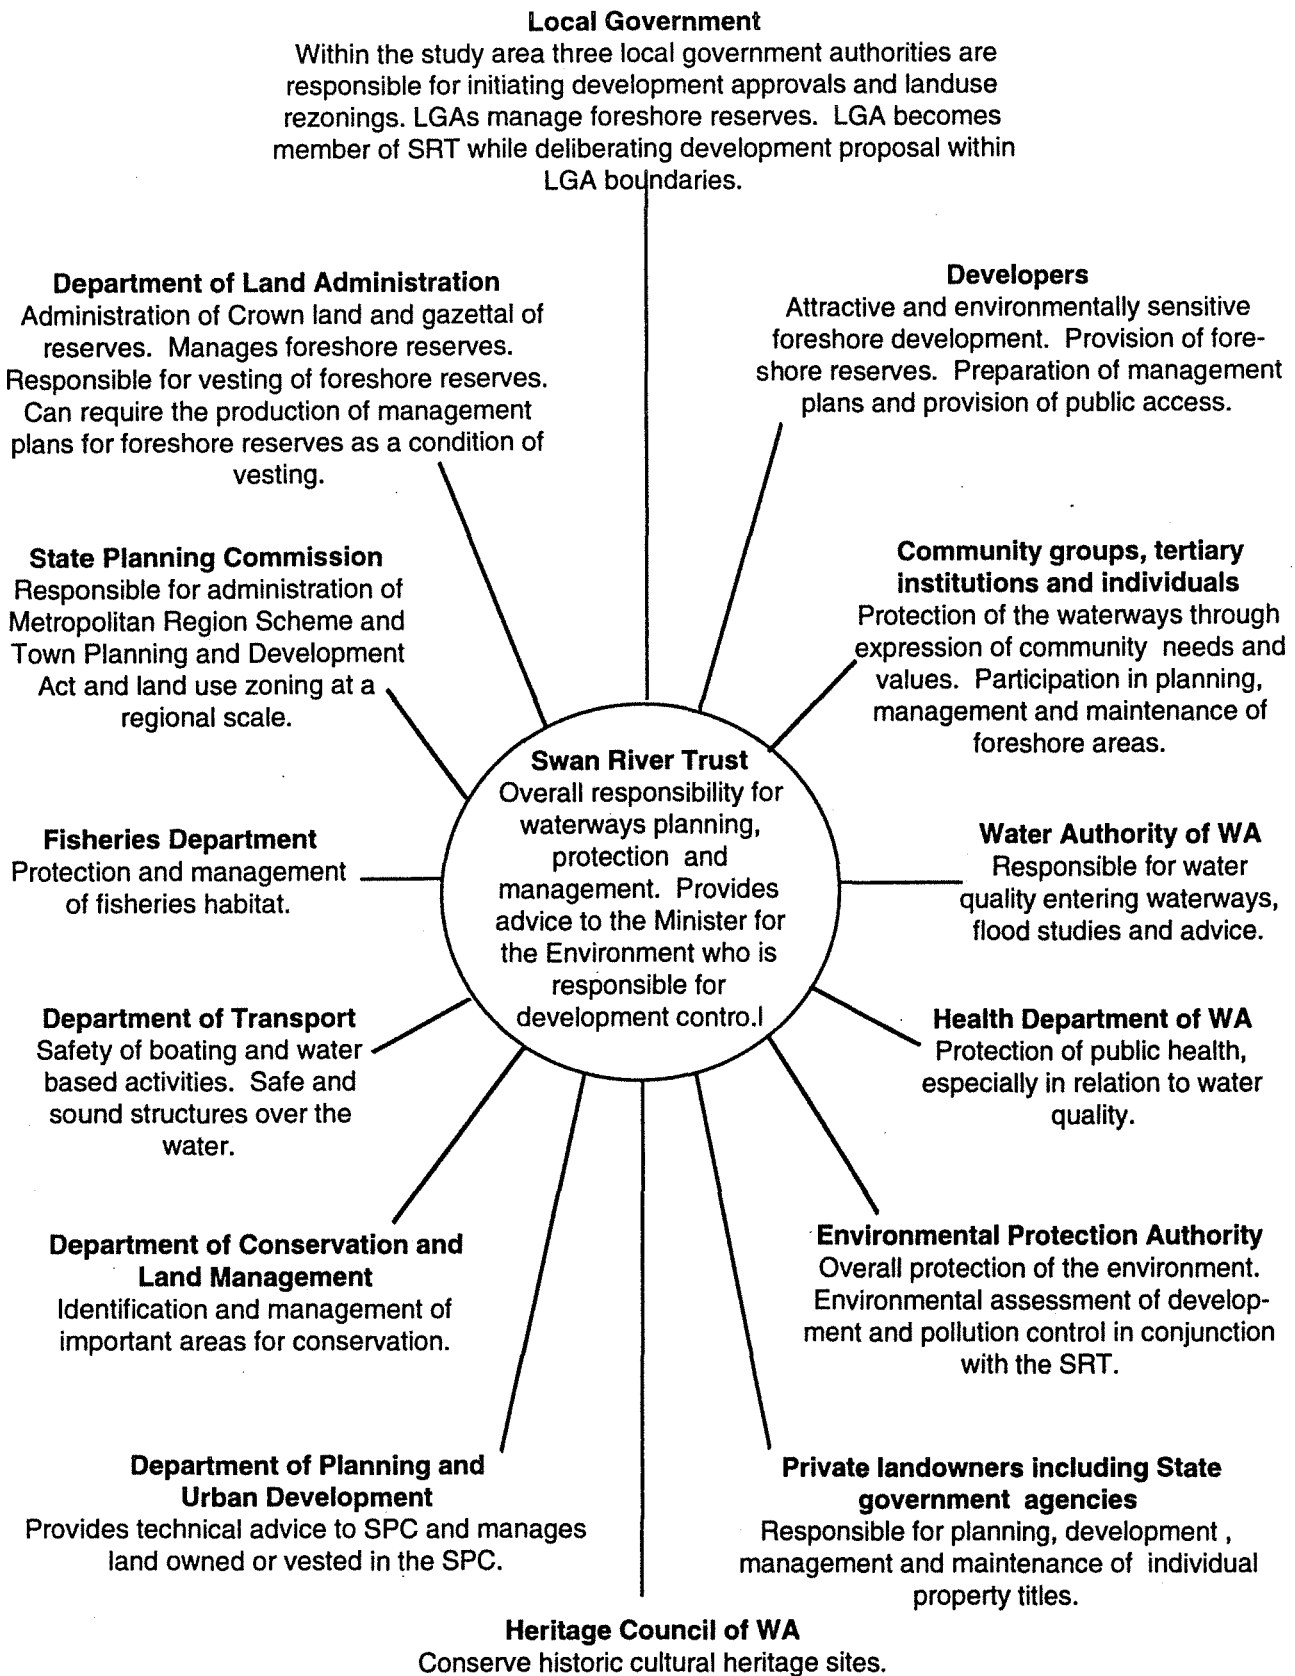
**Local Government**
Within the study area three local government authorities are responsible for initiating development approvals and landuse rezonings. LGAs manage foreshore reserves. LGA becomes member of SRT while deliberating development proposal within LGA boundaries.

**Department of Land Administration**
Administration of Crown land and gazettal of reserves. Manages foreshore reserves. Responsible for vesting of foreshore reserves. Can require the production of management plans for foreshore reserves as a condition of vesting.

**Developers**
Attractive and environmentally sensitive foreshore development. Provision of foreshore reserves. Preparation of management plans and provision of public access.

**State Planning Commission**
Responsible for administration of Metropolitan Region Scheme and Town Planning and Development Act and land use zoning at a regional scale.

**Community groups, tertiary institutions and individuals**
Protection of the waterways through expression of community needs and values. Participation in planning, management and maintenance of foreshore areas.

**Swan River Trust**
Overall responsibility for waterways planning, protection and management. Provides advice to the Minister for the Environment who is responsible for development contro.l

**Fisheries Department**
Protection and management of fisheries habitat.

**Water Authority of WA**
Responsible for water quality entering waterways, flood studies and advice.

**Department of Transport**
Safety of boating and water based activities. Safe and sound structures over the water.

**Health Department of WA**
Protection of public health, especially in relation to water quality.

**Department of Conservation and Land Management**
Identification and management of important areas for conservation.

**Environmental Protection Authority**
Overall protection of the environment. Environmental assessment of development and pollution control in conjunction with the SRT.

**Department of Planning and Urban Development**
Provides technical advice to SPC and manages land owned or vested in the SPC.

**Private landowners including State government agencies**
Responsible for planning, development , management and maintenance of individual property titles.

**Heritage Council of WA**
Conserve historic cultural heritage sites.